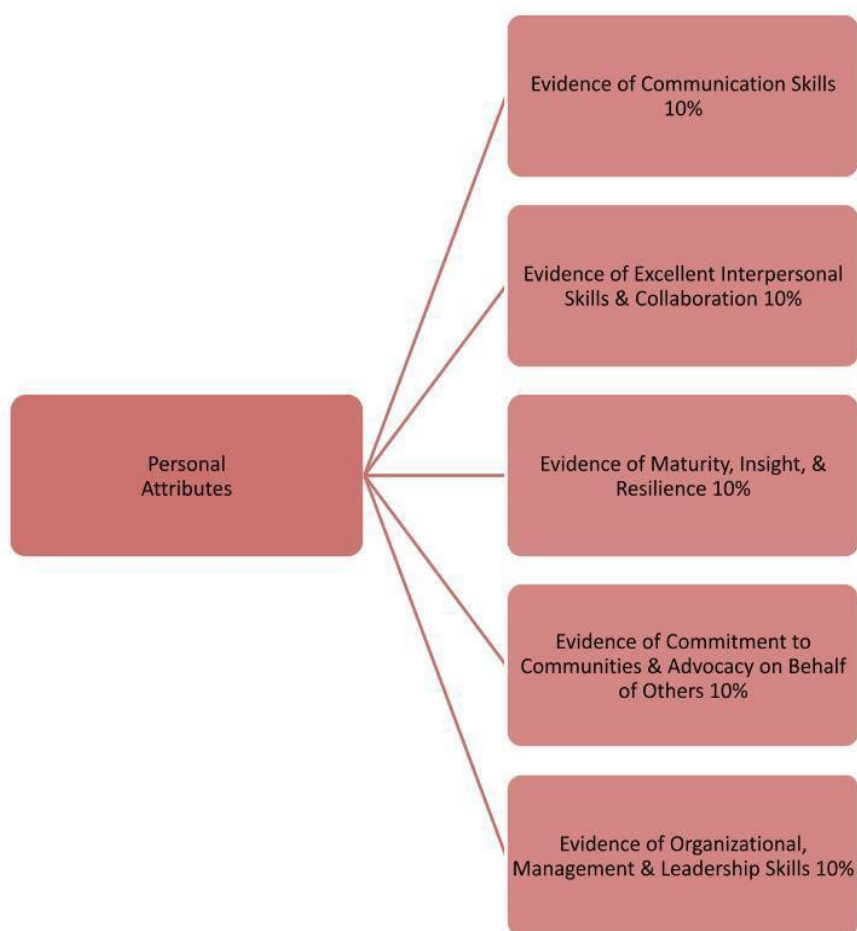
Personal Attributes

Evidence of Communication Skills 10%

Evidence of Excellent Interpersonal Skills & Collaboration 10%

Evidence of Maturity, Insight, & Resilience 10%

Evidence of Commitment to Communities & Advocacy on Behalf of Others 10%

Evidence of Organizational, Management & Leadership Skills 10%